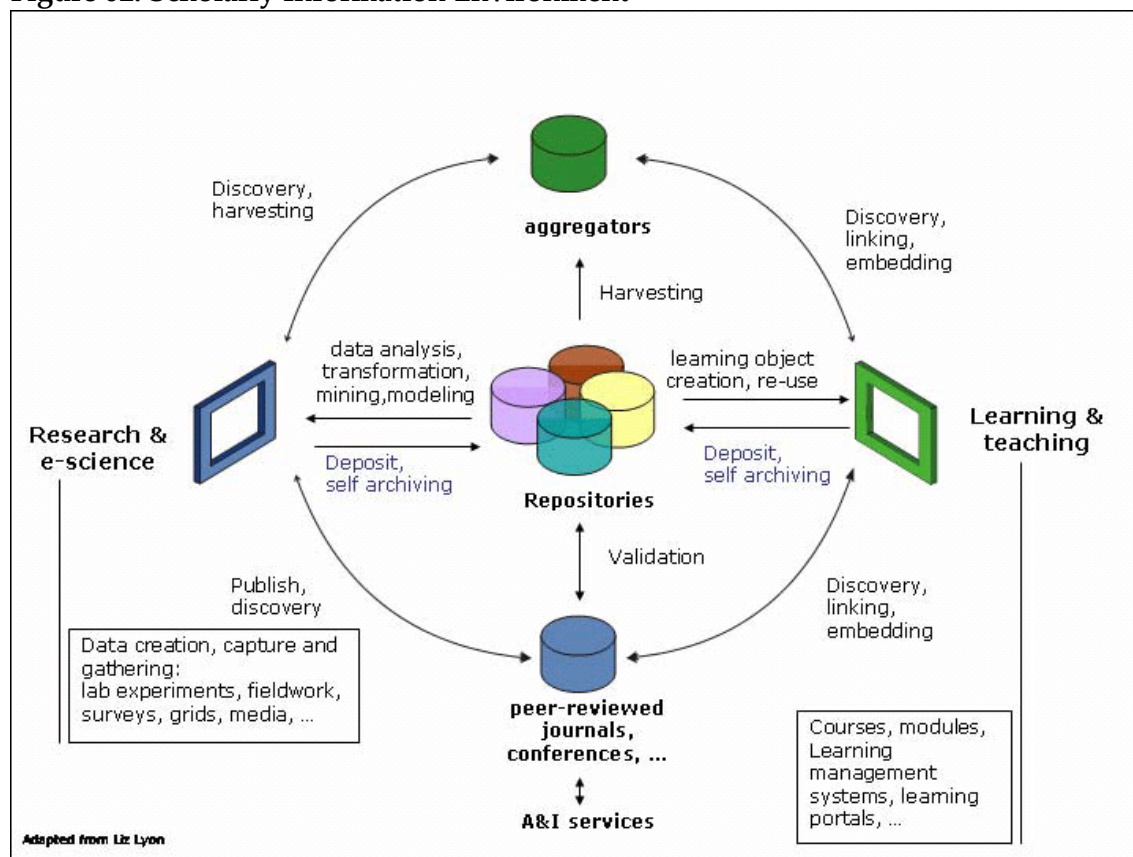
Figure 02. Scholarly Information Environment

Discovery, harvesting

aggregators

Discovery, linking, embedding

Harvesting

data analysis, transformation, mining,modeling

learning object creation, re-use

Research & e-science

Deposit, self archiving

Deposit, self archiving

Learning & teaching

Repositories

Validation

Publish, discovery

Discovery, linking, embedding

Data creation, capture and gathering: lab experiments, fieldwork, surveys, grids, media, ...

peer-reviewed journals, conferences, ...

A&I services

Courses, modules, Learning management systems, learning portals, ...

Adapted from Liz Lyon